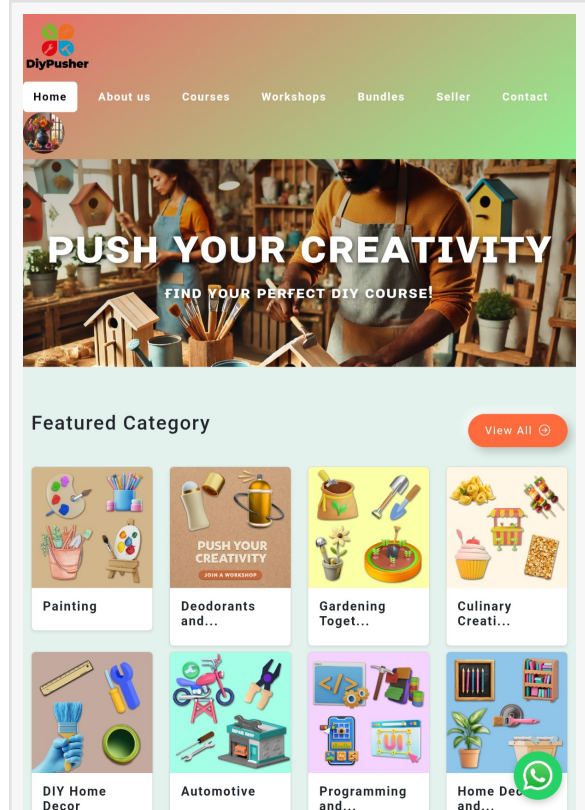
DiyPusher

Home About us Courses Workshops Bundles Seller Contact

PUSH YOUR CREATIVITY

FIND YOUR PERFECT DIY COURSE!

Featured Category

View All

Painting

PUSH YOUR CREATIVITY
JOIN A WORKSHOP

Deodorants and...

Gardening Toget...

Culinary Creati...

DIY Home Decor

Automotive

UI

Programming and...

Home Dec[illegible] and...